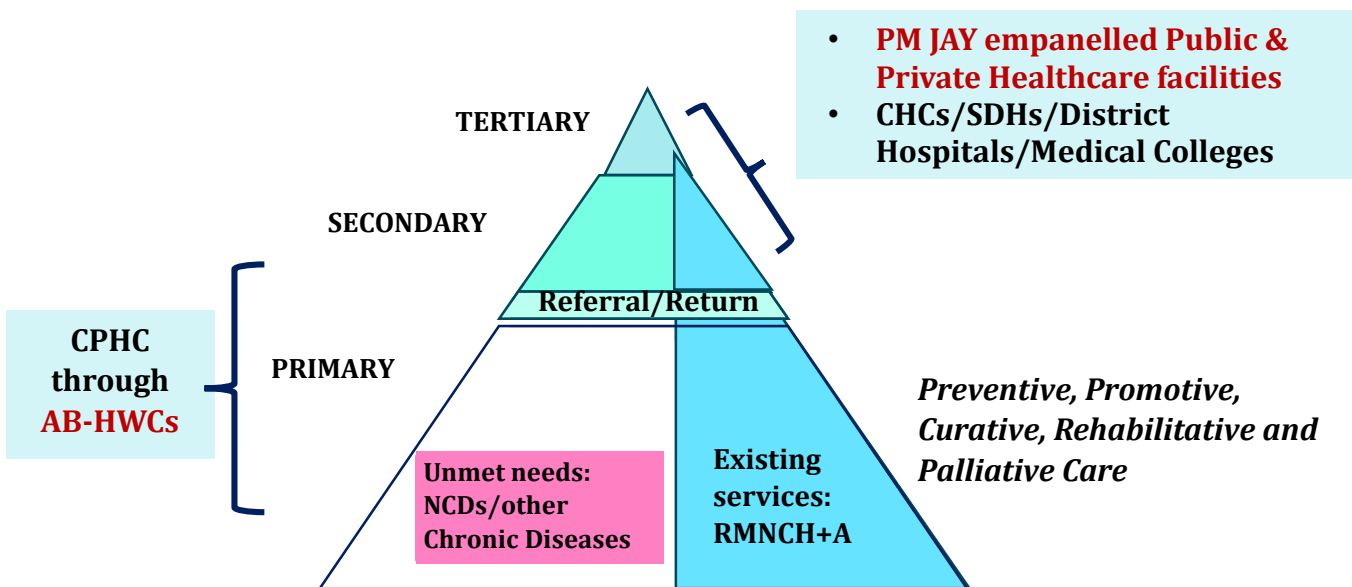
• PM JAY empanelled Public & Private Healthcare facilities
• CHCs/SDHs/District Hospitals/Medical Colleges

TERTIARY

SECONDARY

Referral/Return

CPHC through AB-HWCs

PRIMARY

Preventive, Promotive, Curative, Rehabilitative and Palliative Care

Unmet needs: NCDs/other Chronic Diseases

Existing services: RMNCH+A